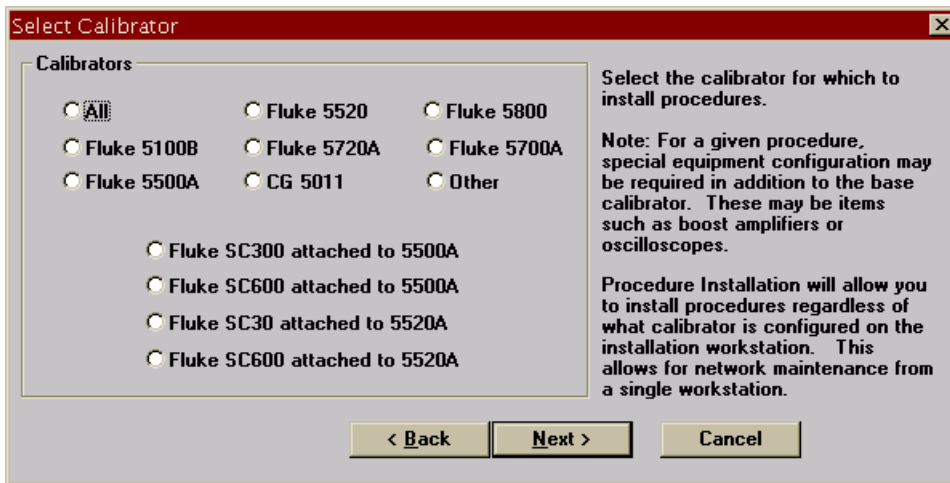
Select Calibrator

Calibrators

All
Fluke 5520
Fluke 5800
Fluke 5100B
Fluke 5720A
Fluke 5700A
Fluke 5500A
CG 5011
Other

Fluke SC300 attached to 5500A
Fluke SC600 attached to 5500A
Fluke SC30 attached to 5520A
Fluke SC600 attached to 5520A

Select the calibrator for which to install procedures.

Note: For a given procedure, special equipment configuration may be required in addition to the base calibrator. These may be items such as boost amplifiers or oscilloscopes.

Procedure Installation will allow you to install procedures regardless of what calibrator is configured on the installation workstation. This allows for network maintenance from a single workstation.

< Back
Next >
Cancel